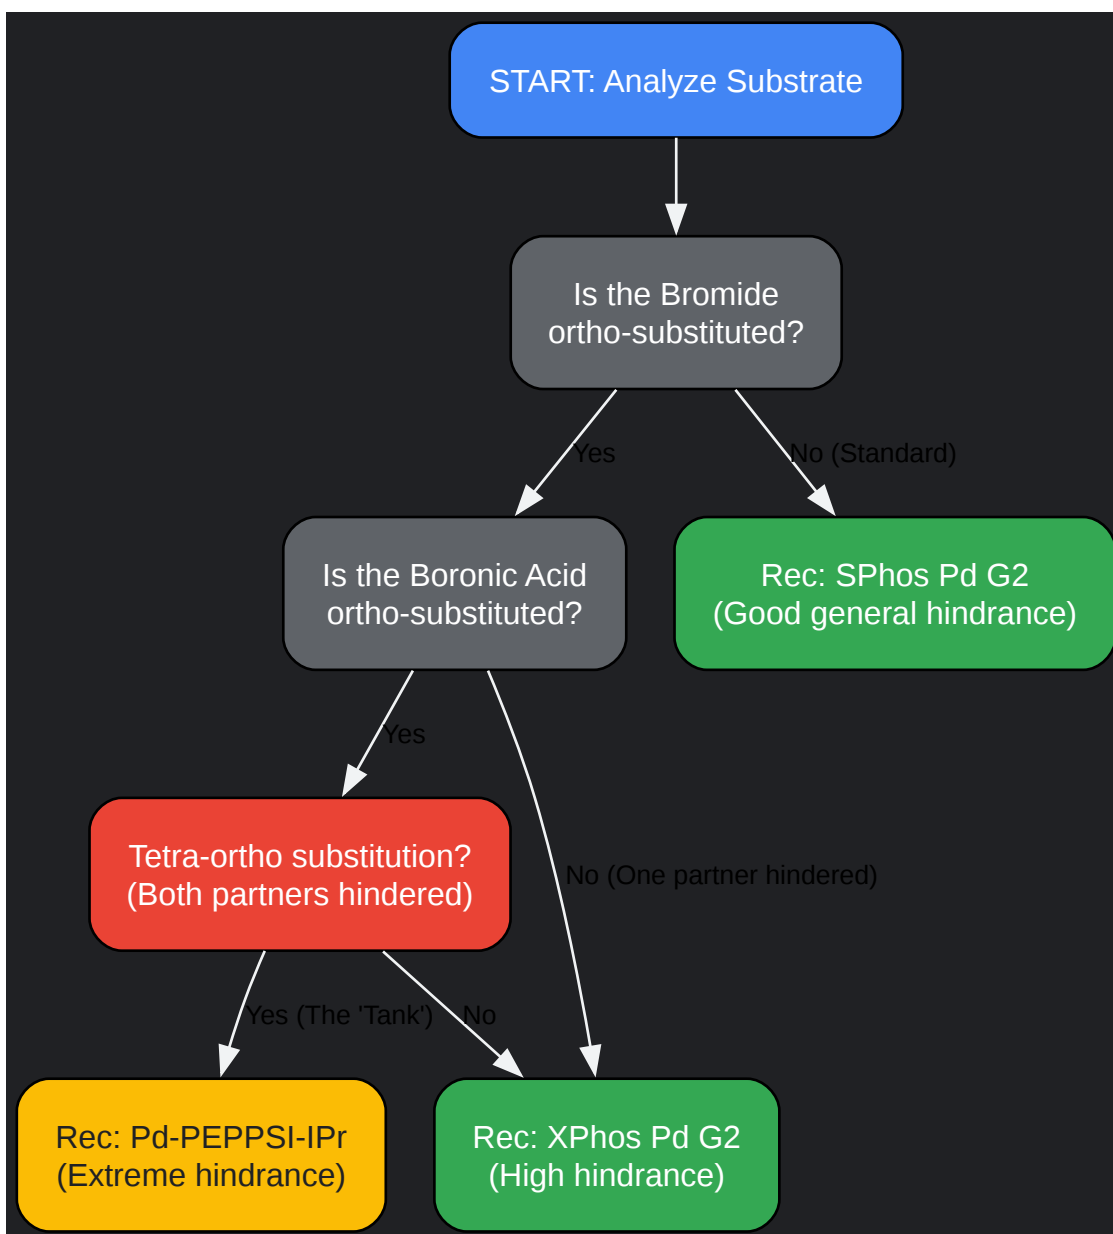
START: Analyze Substrate

Is the Bromide ortho-substituted?

Yes

No (Standard)

Is the Boronic Acid ortho-substituted?

Rec: SPhos Pd G2 (Good general hindrance)

Yes

No (One partner hindered)

Tetra-ortho substitution? (Both partners hindered)

Yes (The 'Tank')

No

Rec: Pd-PEPPSI-IPr (Extreme hindrance)

Rec: XPhos Pd G2 (High hindrance)